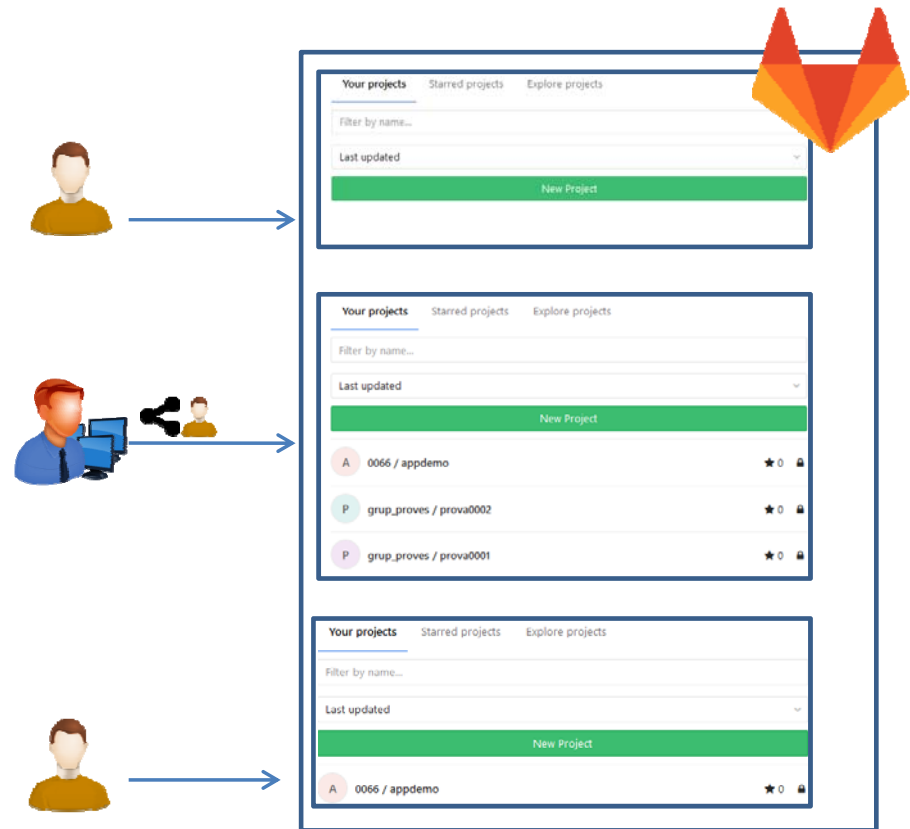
Your projects Starred projects Explore projects

Filter by name...

Last updated

New Project

Your projects Starred projects Explore projects

Filter by name...

Last updated

New Project

A 0066 / appdemo ★0

P grup_proves / prova0002 ★0

P grup_proves / prova0001 ★0

Your projects Starred projects Explore projects

Filter by name...

Last updated

New Project

A 0066 / appdemo ★0